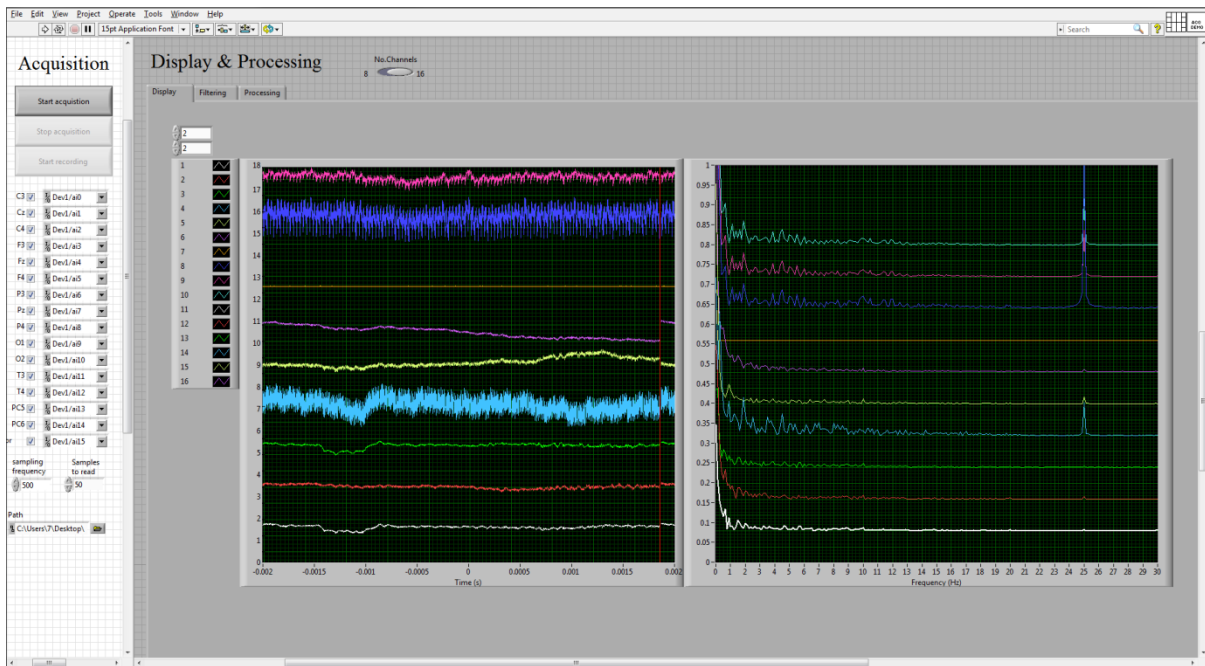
File Edit View Project Operate Tools Window Help

15pt Application Font

Search

Acquisition

Start acquistion

Stop acquisition

Start recording

C3 Dev1/ai0
Cz Dev1/ai1
C4 Dev1/ai2
F3 Dev1/ai3
Fz Dev1/ai4
F4 Dev1/ai5
P3 Dev1/ai6
Pz Dev1/ai7
P4 Dev1/ai8
O1 Dev1/ai9
O2 Dev1/ai10
T3 Dev1/ai11
T4 Dev1/ai12
PC5 Dev1/ai13
PC6 Dev1/ai14
or Dev1/ai15

sampling frequency
500

Samples to read
50

Path
C:\Users\7\Desktop\

Display & Processing

No.Channels
8 16

Display Filtering Processing

2
2

1
2
3
4
5
6
7
8
9
10
11
12
13
14
15
16

18
17
16
15
14
13
12
11
10
9
8
7
6
5
4
3
2
1
0

-0.002 -0.0015 -0.001 -0.0005 0 0.0005 0.001 0.0015 0.002
Time (s)

1
0.95
0.9
0.85
0.8
0.75
0.7
0.65
0.6
0.55
0.5
0.45
0.4
0.35
0.3
0.25
0.2
0.15
0.1
0.05
0

0 1 2 3 4 5 6 7 8 9 10 11 12 13 14 15 16 17 18 19 20 21 22 23 24 25 26 27 28 29 30
Frequency (Hz)